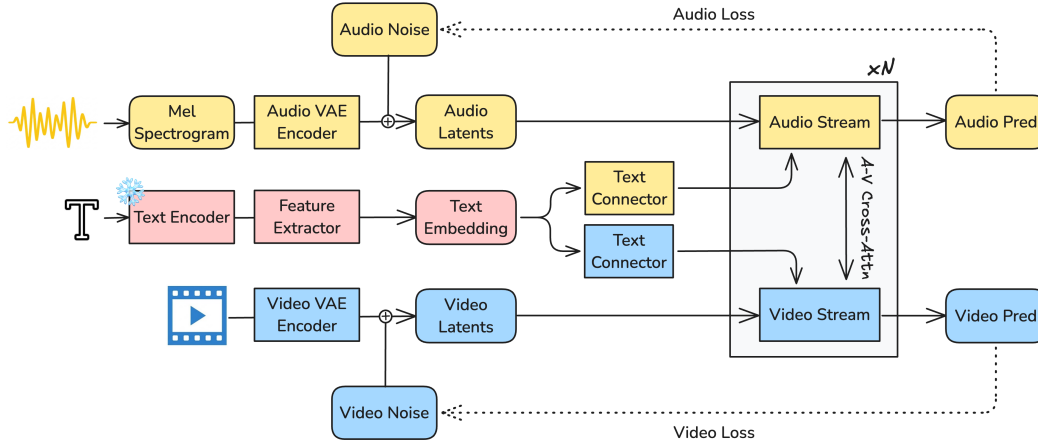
Audio Loss

Audio Noise

xN

Mel Spectrogram

Audio VAE Encoder

Audio Latents

Audio Stream

Audio Pred

Text Connector

A-V Cross-Attn

Text Encoder

Feature Extractor

Text Embedding

Text Connector

Video VAE Encoder

Video Latents

Video Stream

Video Pred

Video Noise

Video Loss